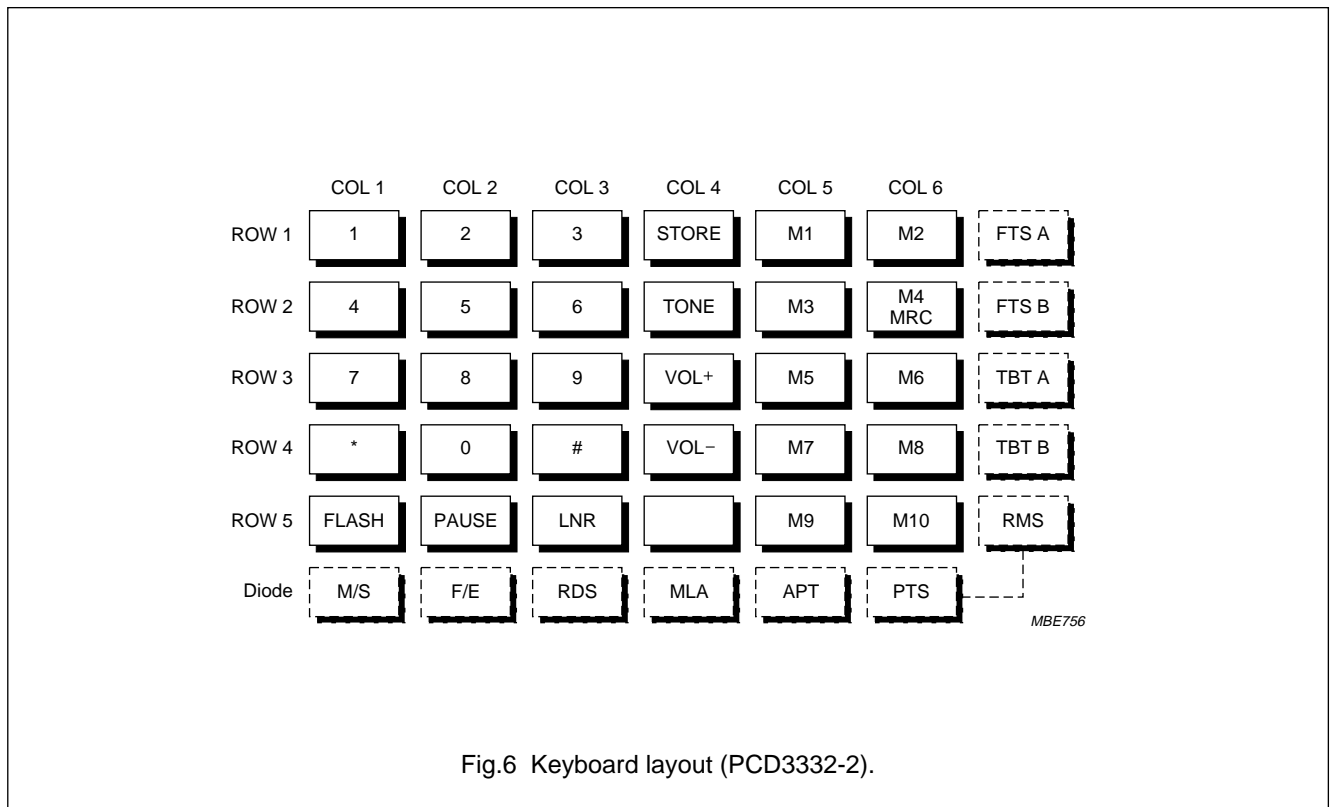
| | COL 1 | COL 2 | COL 3 | COL 4 | COL 5 | COL 6 | |
|---|---|---|---|---|---|---|---|
| ROW 1 | 1 | 2 | 3 | STORE | M1 | M2 | FTS A |
| ROW 2 | 4 | 5 | 6 | TONE | M3 | M4 MRC | FTS B |
| ROW 3 | 7 | 8 | 9 | VOL+ | M5 | M6 | TBT A |
| ROW 4 | * | 0 | # | VOL− | M7 | M8 | TBT B |
| ROW 5 | FLASH | PAUSE | LNR | | M9 | M10 | RMS |
| Diode | M/S | F/E | RDS | MLA | APT | PTS | |

MBE756

Fig.6 Keyboard layout (PCD3332-2).